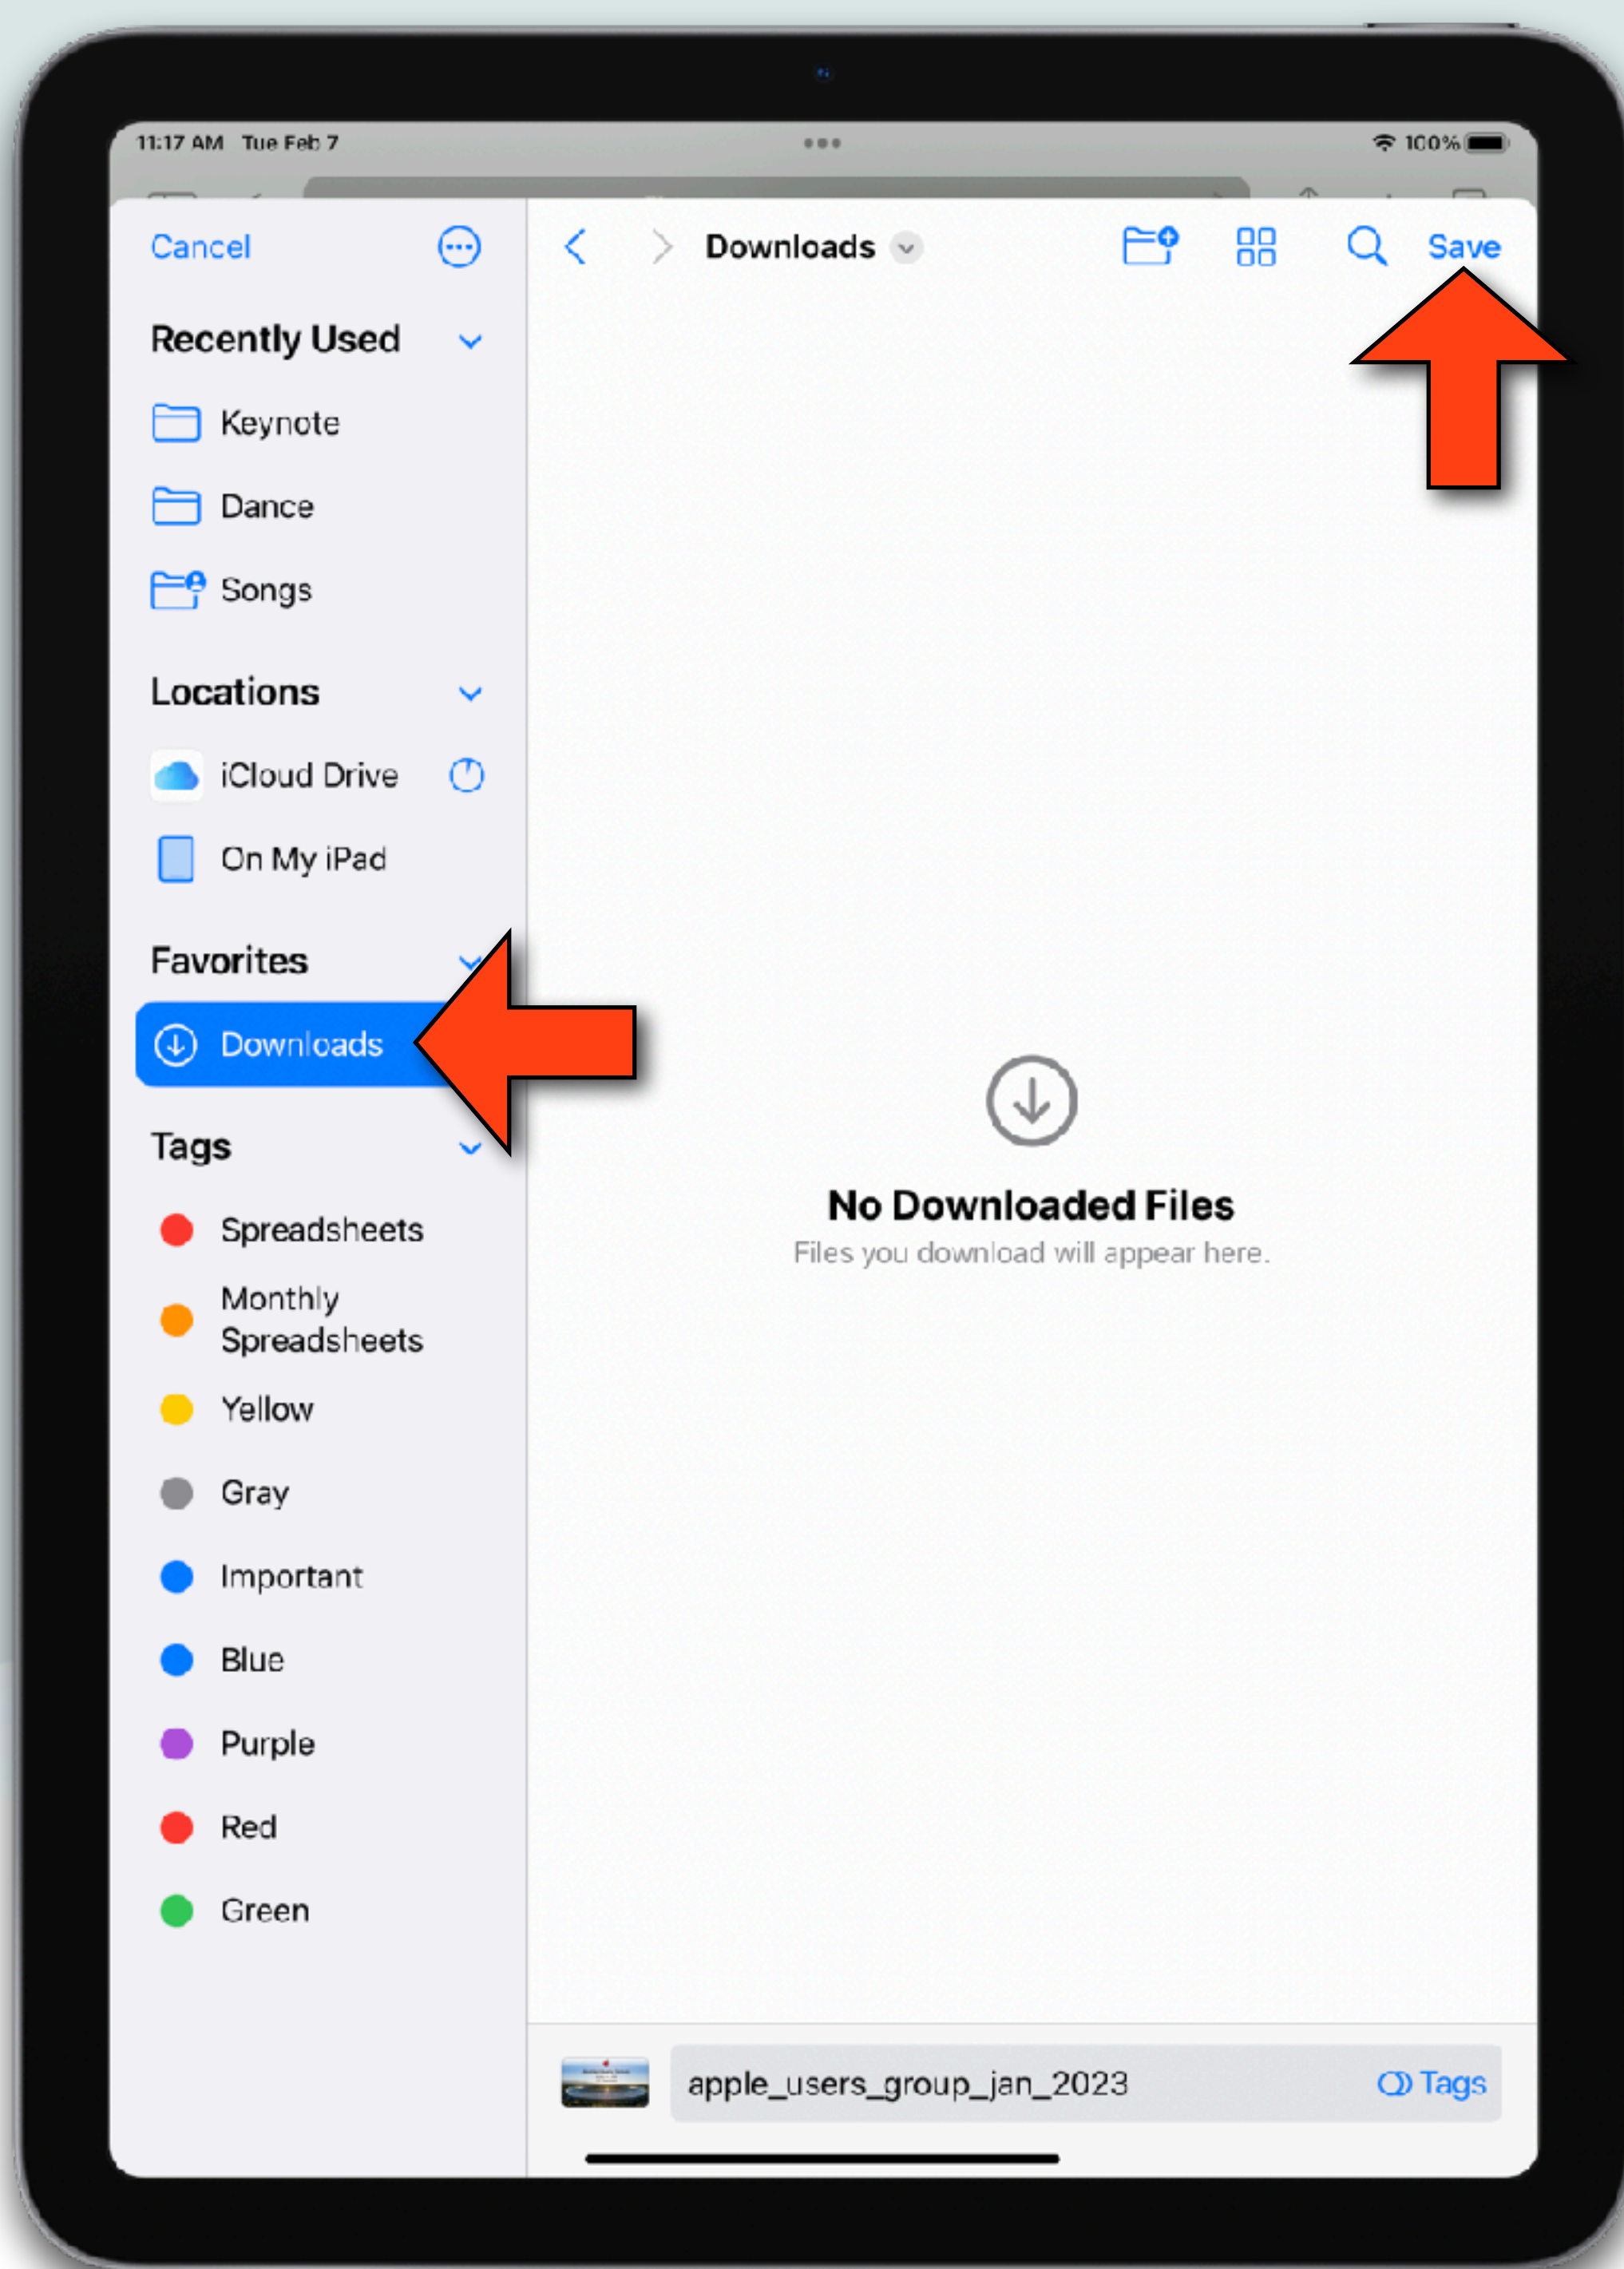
11:17 AM Tue Feb 7

100%

Cancel

Downloads

Save

Recently Used

Keynote

Dance

Songs

Locations

iCloud Drive

On My iPad

Favorites

Downloads

Tags

Spreadsheets

Monthly Spreadsheets

Yellow

Gray

Important

Blue

Purple

Red

Green

No Downloaded Files

Files you download will appear here.

apple_users_group_jan_2023

Tags